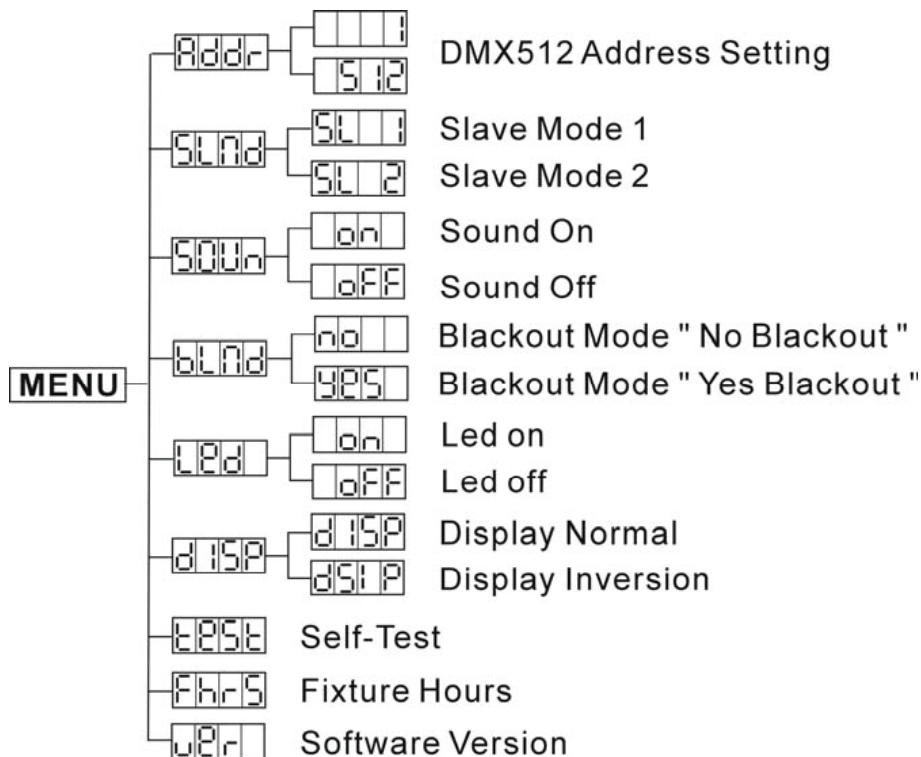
MENU

Addr
1
512
DMX512 Address Setting

SLNd
SL 1
Slave Mode 1
SL 2
Slave Mode 2

SOUn
on
Sound On
oFF
Sound Off

bLNd
no
Blackout Mode " No Blackout "
YES
Blackout Mode " Yes Blackout "

LEd
on
Led on
oFF
Led off

dISP
dISP
Display Normal
dSIP
Display Inversion

tESt
Self-Test

FhrS
Fixture Hours

vEr
Software Version